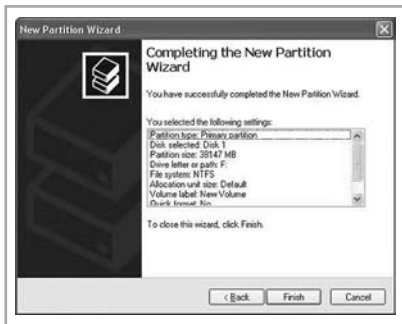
New Partition Wizard

Completing the New Partition Wizard

You have successfully completed the New Partition Wizard.

You selected the following settings:
Partition type: Primary partition
Disk selected: Disk 1
Partition size: 38147 MB
Drive letter or path: F:
File system: NTFS
Allocation unit size: Default
Volume label: New Volume
Quick format: No

To close this wizard, click Finish.

< Back Finish Cancel